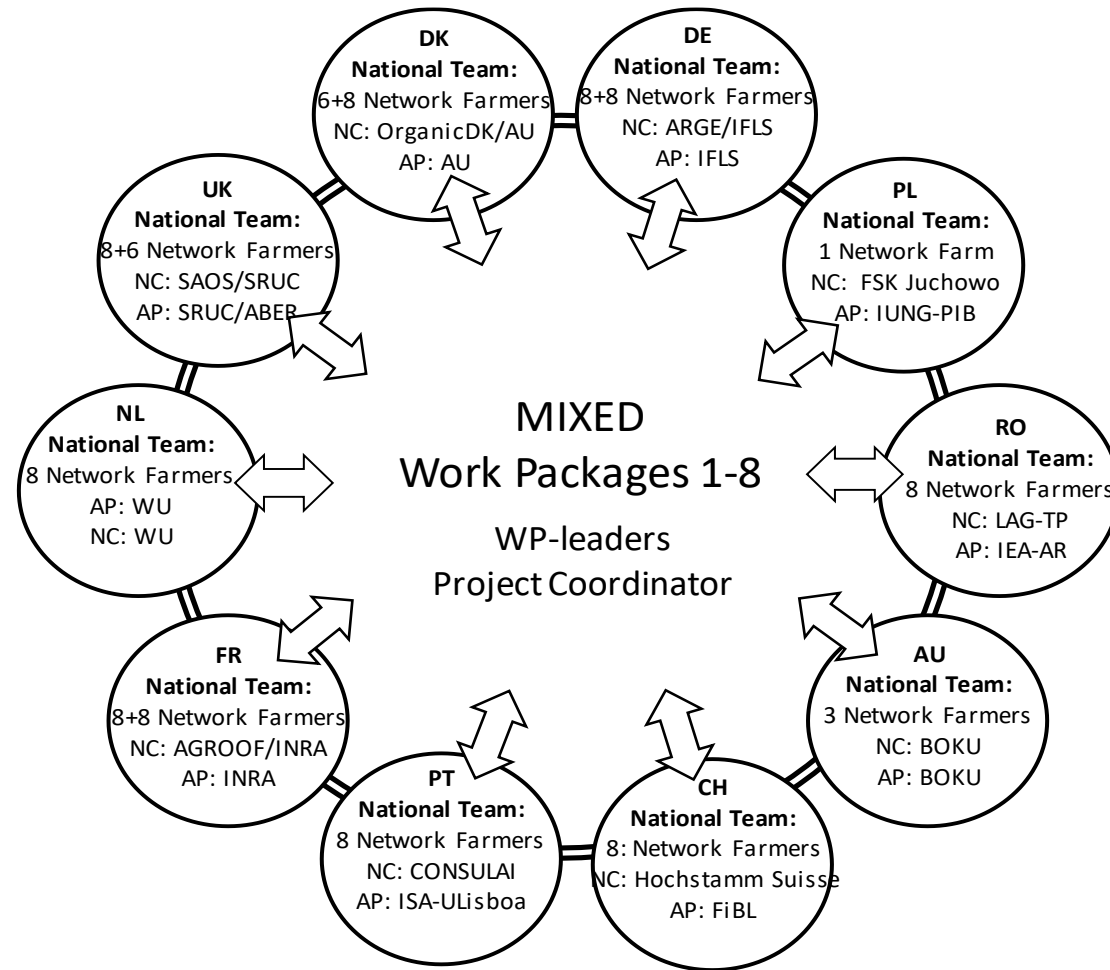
DK
National Team:
6+8 Network Farmers
NC: OrganicDK/AU
AP: AU

DE
National Team:
8+8 Network Farmers
NC: ARGE/IFLS
AP: IFLS

PL
National Team:
1 Network Farm
NC: FSK Juchowo
AP: IUNG-PIB

RO
National Team:
8 Network Farmers
NC: LAG-TP
AP: IEA-AR

AU
National Team:
3 Network Farmers
NC: BOKU
AP: BOKU

CH
National Team:
8: Network Farmers
NC: Hochstamm Suisse
AP: FiBL

PT
National Team:
8 Network Farmers
NC: CONSULAI
AP: ISA-ULisboa

FR
National Team:
8+8 Network Farmers
NC: AGROOF/INRA
AP: INRA

NL
National Team:
8 Network Farmers
AP: WU
NC: WU

UK
National Team:
8+6 Network Farmers
NC: SAOS/SRUC
AP: SRUC/ABER

MIXED
Work Packages 1-8

WP-leaders
Project Coordinator